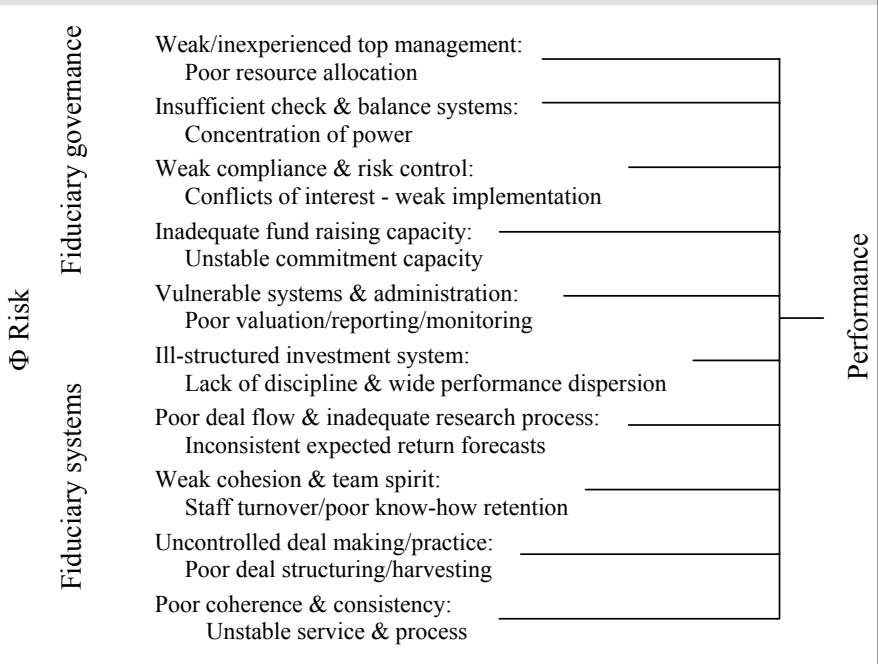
Φ Risk

Fiduciary governance

Fiduciary systems

Weak/inexperienced top management:
Poor resource allocation

Insufficient check & balance systems:
Concentration of power

Weak compliance & risk control:
Conflicts of interest - weak implementation

Inadequate fund raising capacity:
Unstable commitment capacity

Vulnerable systems & administration:
Poor valuation/reporting/monitoring

Ill-structured investment system:
Lack of discipline & wide performance dispersion

Poor deal flow & inadequate research process:
Inconsistent expected return forecasts

Weak cohesion & team spirit:
Staff turnover/poor know-how retention

Uncontrolled deal making/practice:
Poor deal structuring/harvesting

Poor coherence & consistency:
Unstable service & process

Performance